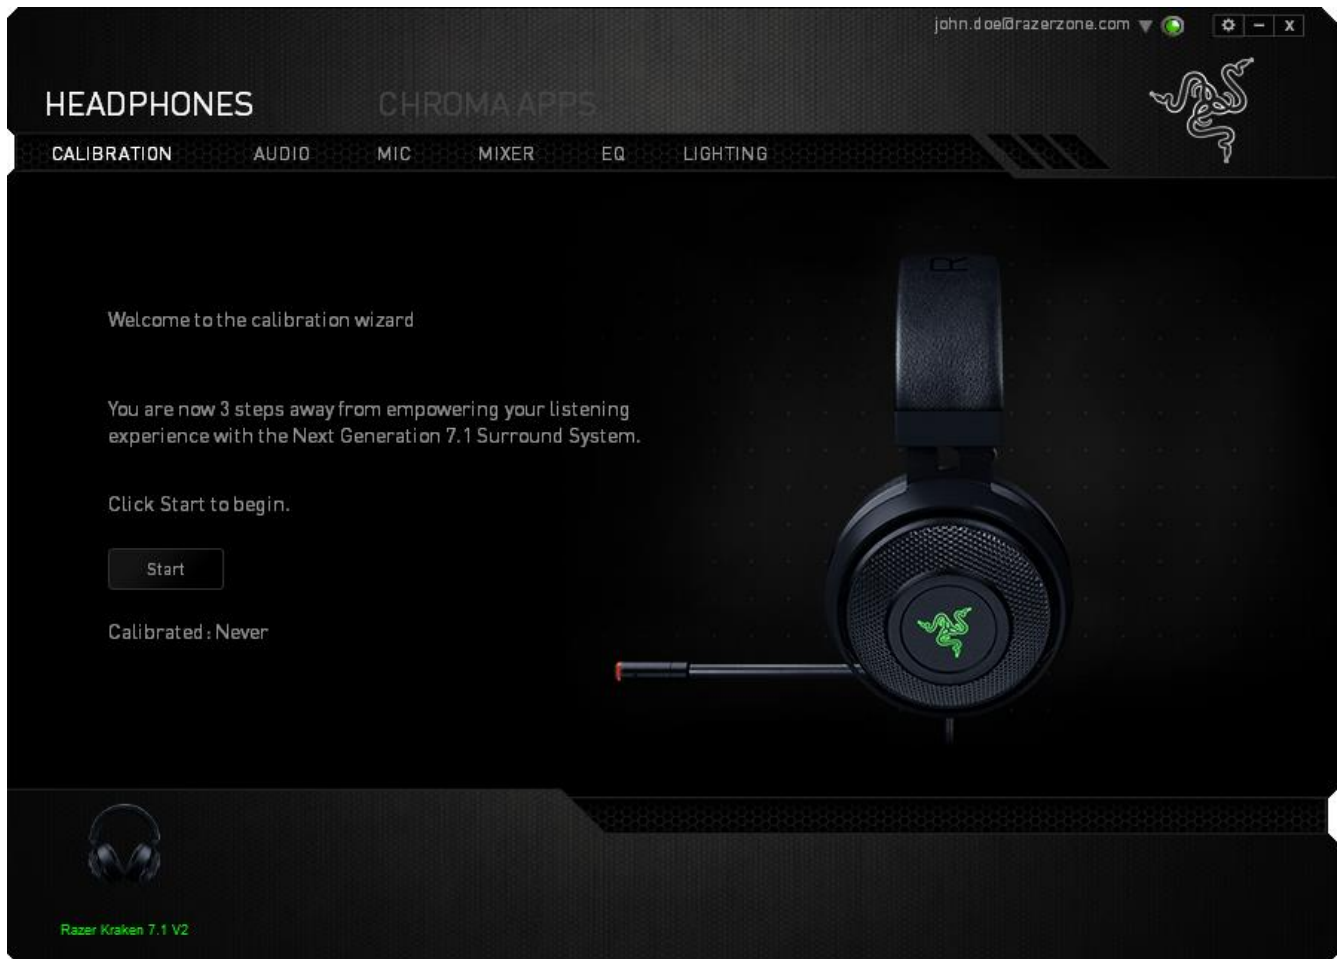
john.doe@razerzone.com

HEADPHONES CHROMA APPS

CALIBRATION AUDIO MIC MIXER EQ LIGHTING

Welcome to the calibration wizard

You are now 3 steps away from empowering your listening experience with the Next Generation 7.1 Surround System.

Click Start to begin.

Start

Calibrated : Never

Razer Kraken 7.1 V2